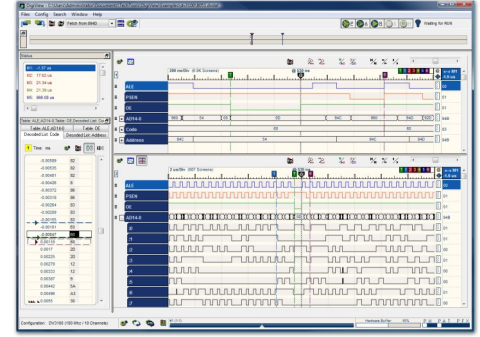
DigiView

Files Config Search Window Help

Fetch from BMD

Waiting for RUN

Table: ALE AD14-8 Table OE Decoded List Co

Table AD14-8

Table OE

Decoded List Code

Decoded List Address

Time ms

-0.00556 | 82
-0.00520 | 82
-0.00481 | 82
-0.00408 | 8
-0.00372 | 36
-0.00336 | 26
-0.00264 | 83
-0.00228 | 83
-0.00155 | 89
-0.00101 | 83
0.00047 | 89
0.00110 | 8B
0.0017 | 00
0.00220 | 25
0.00279 | 12
0.00333 | 12
0.00387 | 9
0.00442 | 54
0.00496 | 42
0.0055 | 35

ALE
PSEN
OE
AD14-8
Code
Address

ALE
PSEN
OE
AD14-8
.0
.1
.2
.3
.4
.5
.6
.7

Configuration: DV3100 (100 Mhz / 18 Channels)

Hardware Buffer